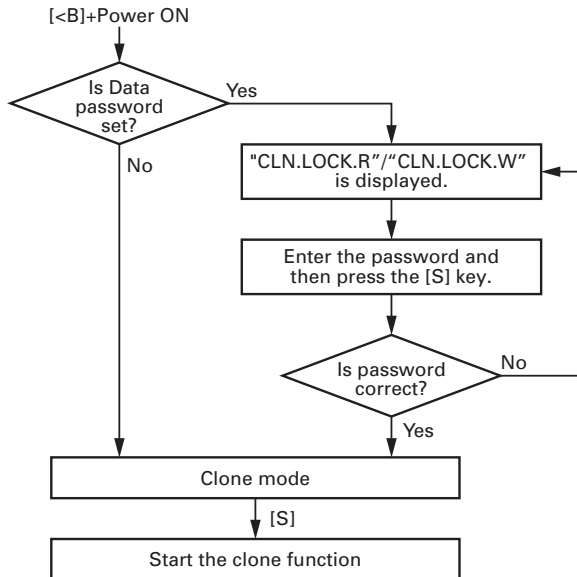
[<B]+Power ON

Is Data password set?

Yes

No

"CLN.LOCK.R"/"CLN.LOCK.W" is displayed.

Enter the password and then press the [S] key.

Is password correct?

No

Yes

Clone mode

[S]

Start the clone function